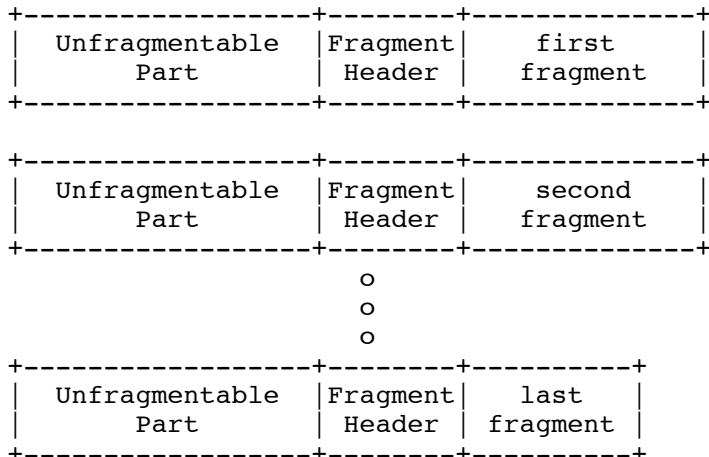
| Unfragmentable Part | Fragment Header | first fragment |
|---|---|---|

| Unfragmentable Part | Fragment Header | second fragment |
|---|---|---|

o
o
o

| Unfragmentable Part | Fragment Header | last fragment |
|---|---|---|